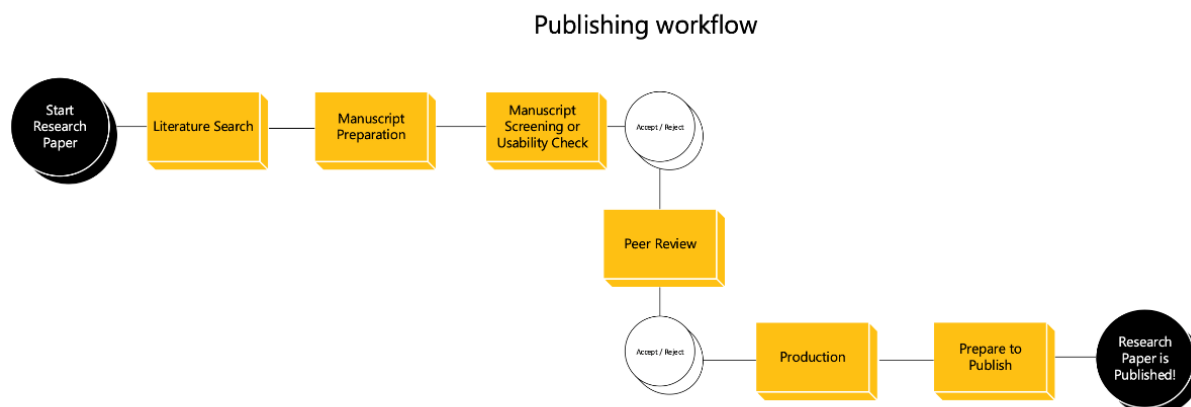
Publishing workflow

Start Research Paper

Literature Search

Manuscript Preparation

Manuscript Screening or Usability Check

Accept / Reject

Peer Review

Accept / Reject

Production

Prepare to Publish

Research Paper is Published!